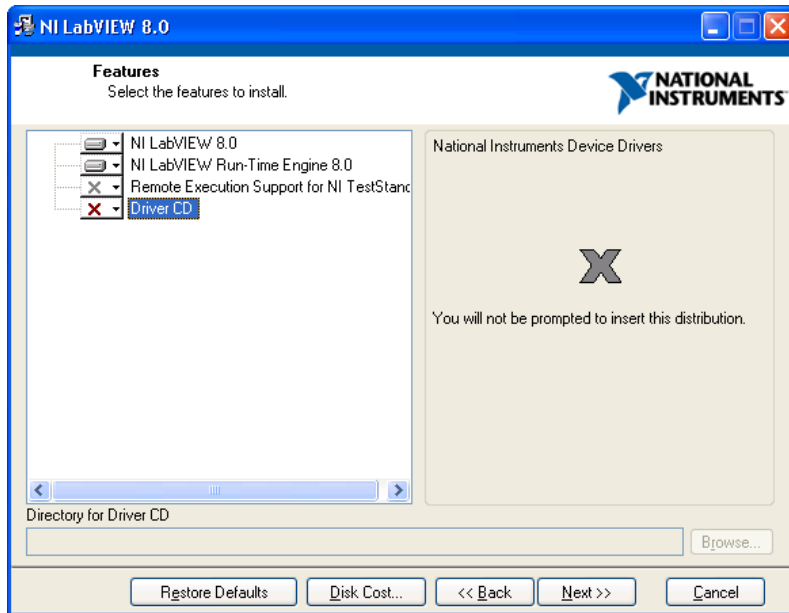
NI LabVIEW 8.0

Features
Select the features to install.

NATIONAL INSTRUMENTS

NI LabVIEW 8.0
NI LabVIEW Run-Time Engine 8.0
Remote Execution Support for NI TestStanc
Driver CD

National Instruments Device Drivers

You will not be prompted to insert this distribution.

Directory for Driver CD

Browse...

Restore Defaults
Disk Cost...
<< Back
Next >>
Cancel